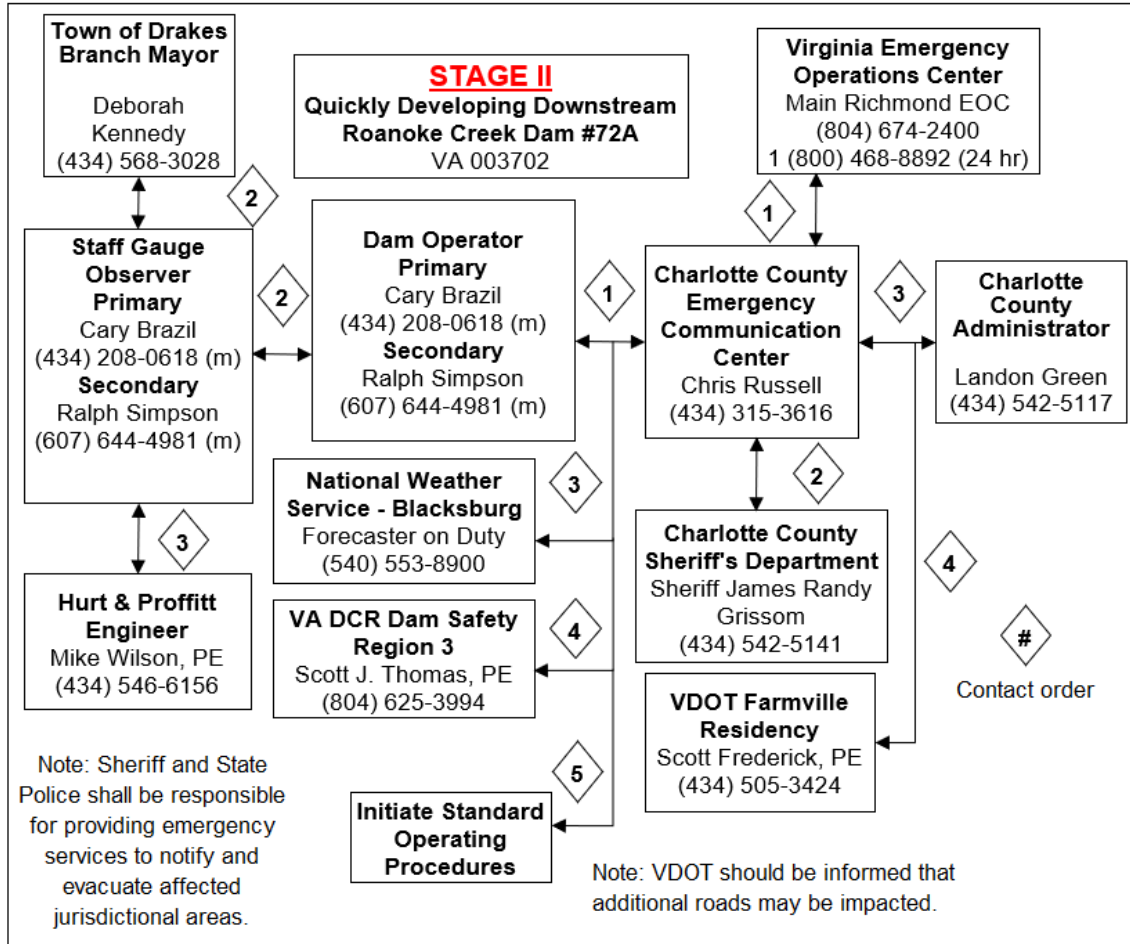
Town of Drakes Branch Mayor
Deborah Kennedy
(434) 568-3028

STAGE II
Quickly Developing Downstream Roanoke Creek Dam #72A
VA 003702

Virginia Emergency Operations Center
Main Richmond EOC
(804) 674-2400
1 (800) 468-8892 (24 hr)

2

1

Staff Gauge Observer Primary
Cary Brazil
(434) 208-0618 (m)
Secondary
Ralph Simpson
(607) 644-4981 (m)

2

Dam Operator Primary
Cary Brazil
(434) 208-0618 (m)
Secondary
Ralph Simpson
(607) 644-4981 (m)

1

Charlotte County Emergency Communication Center
Chris Russell
(434) 315-3616

3

Charlotte County Administrator
Landon Green
(434) 542-5117

National Weather Service - Blacksburg
Forecaster on Duty
(540) 553-8900

3

2

3

Charlotte County Sheriff's Department
Sheriff James Randy Grissom
(434) 542-5141

4

Hurt & Proffitt Engineer
Mike Wilson, PE
(434) 546-6156

VA DCR Dam Safety Region 3
Scott J. Thomas, PE
(804) 625-3994

4

#
Contact order

VDOT Farmville Residency
Scott Frederick, PE
(434) 505-3424

Note: Sheriff and State Police shall be responsible for providing emergency services to notify and evacuate affected jurisdictional areas.

5

Initiate Standard Operating Procedures

Note: VDOT should be informed that additional roads may be impacted.